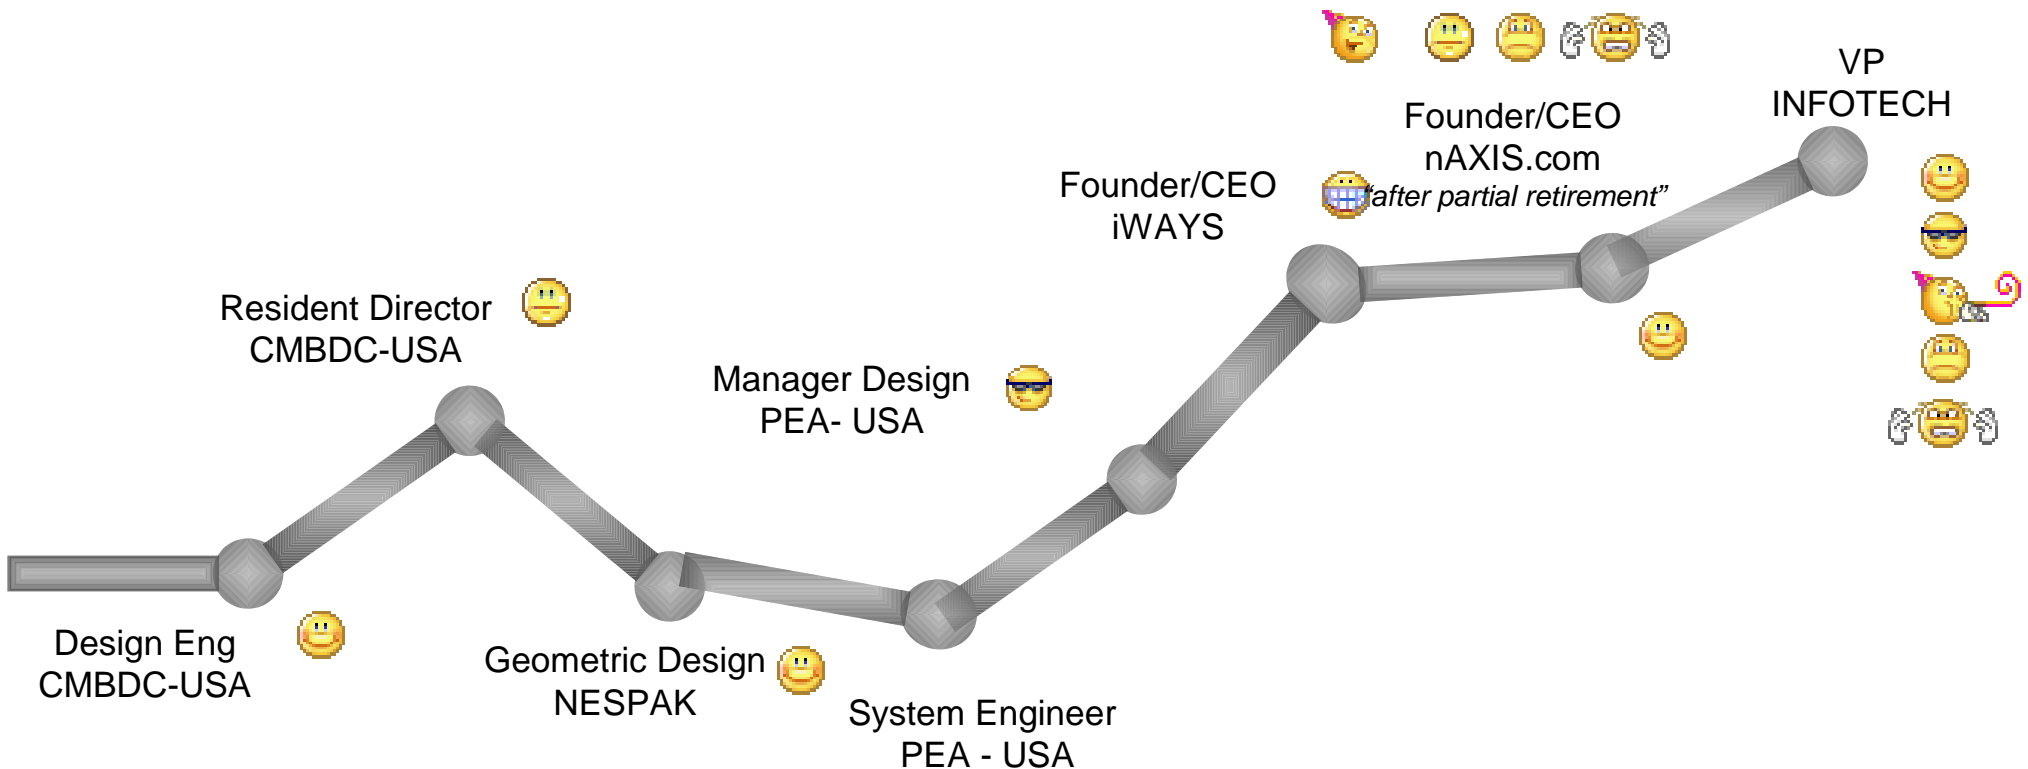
VP
INFOTECH

Founder/CEO
nAXIS.com
"after partial retirement"

Founder/CEO
iWAYS

Resident Director
CMBDC-USA

Manager Design
PEA- USA

Design Eng
CMBDC-USA

Geometric Design
NESPAK

System Engineer
PEA - USA